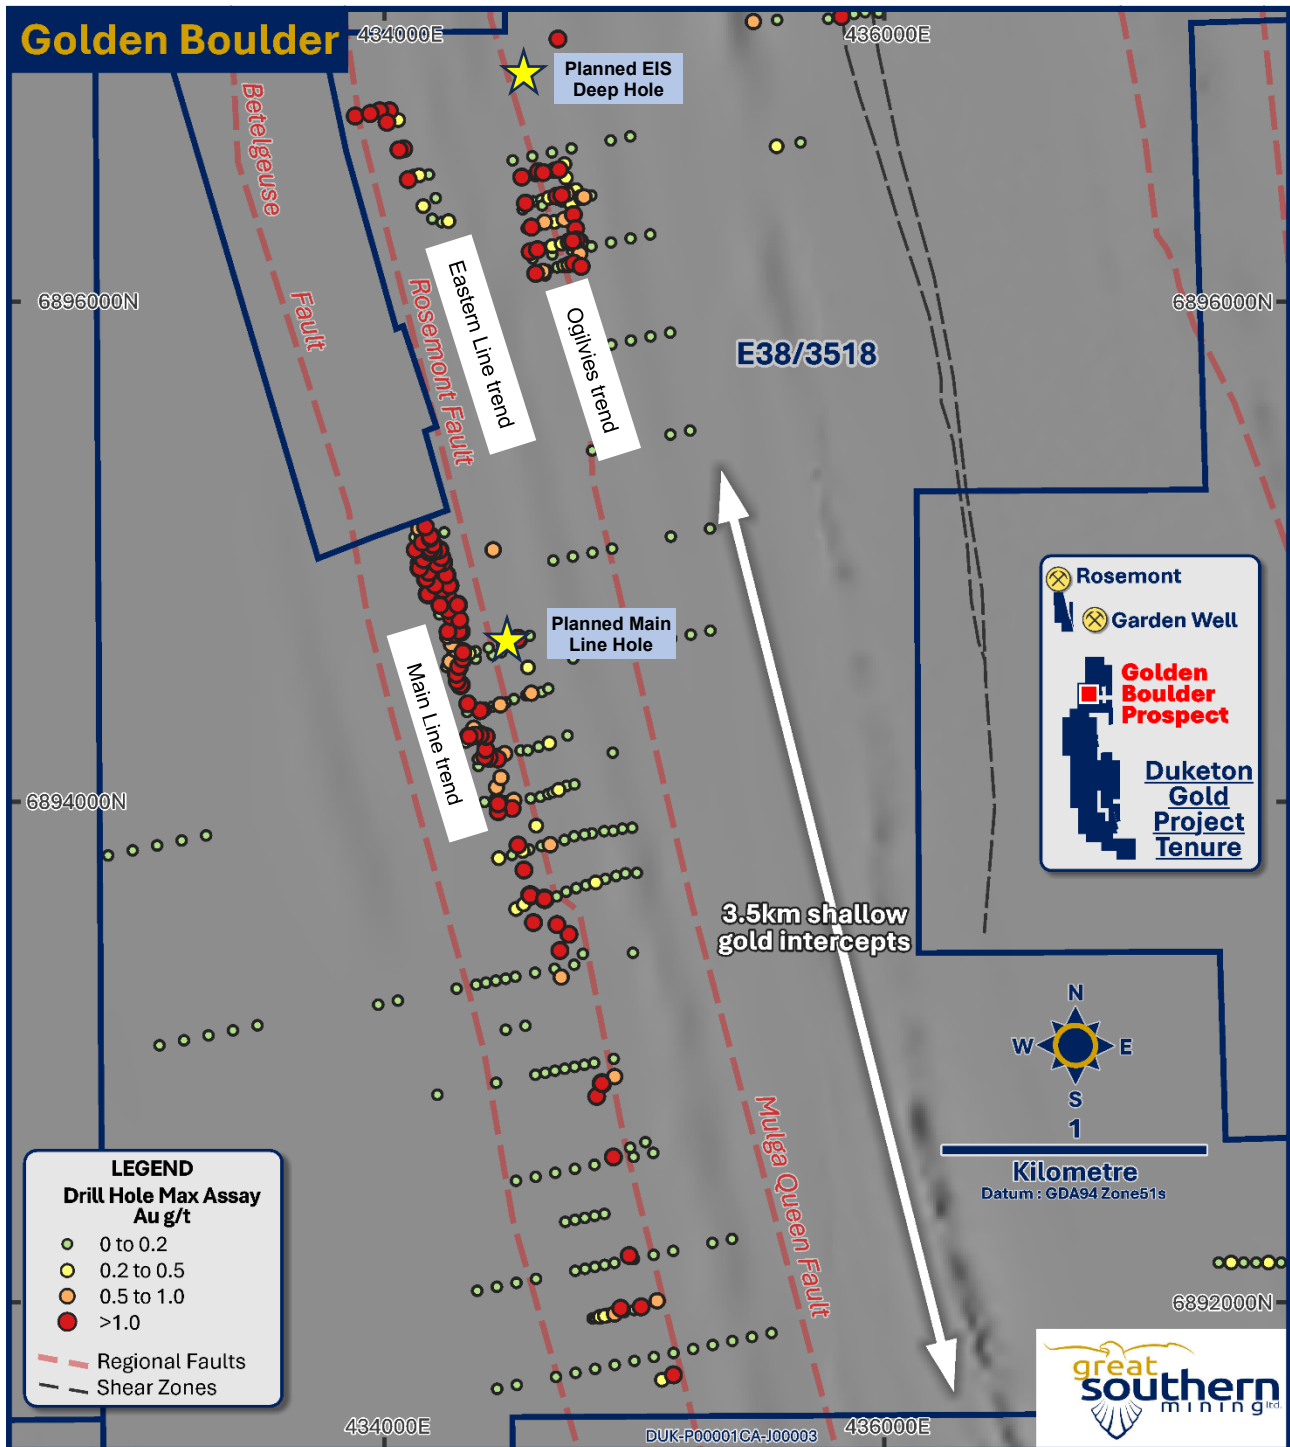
Golden Boulder

434000E

436000E

Planned EIS Deep Hole

Betelgeuse Fault

Eastern Line trend

Rosemont Fault

Ogilvies trend

6896000N

6896000N

E38/3518

Planned Main Line Hole

Main Line trend

6894000N

Rosemont

Garden Well

Golden Boulder Prospect

Duketon Gold Project Tenure

3.5km shallow gold intercepts

N
W E
S

1
Kilometre
Datum : GDA94 Zone51s

Mulga Queen Fault

LEGEND
Drill Hole Max Assay
Au g/t
0 to 0.2
0.2 to 0.5
0.5 to 1.0
>1.0
Regional Faults
Shear Zones

6892000N

great southern mining ltd

434000E

DUK-P00001CA-J00003

436000E